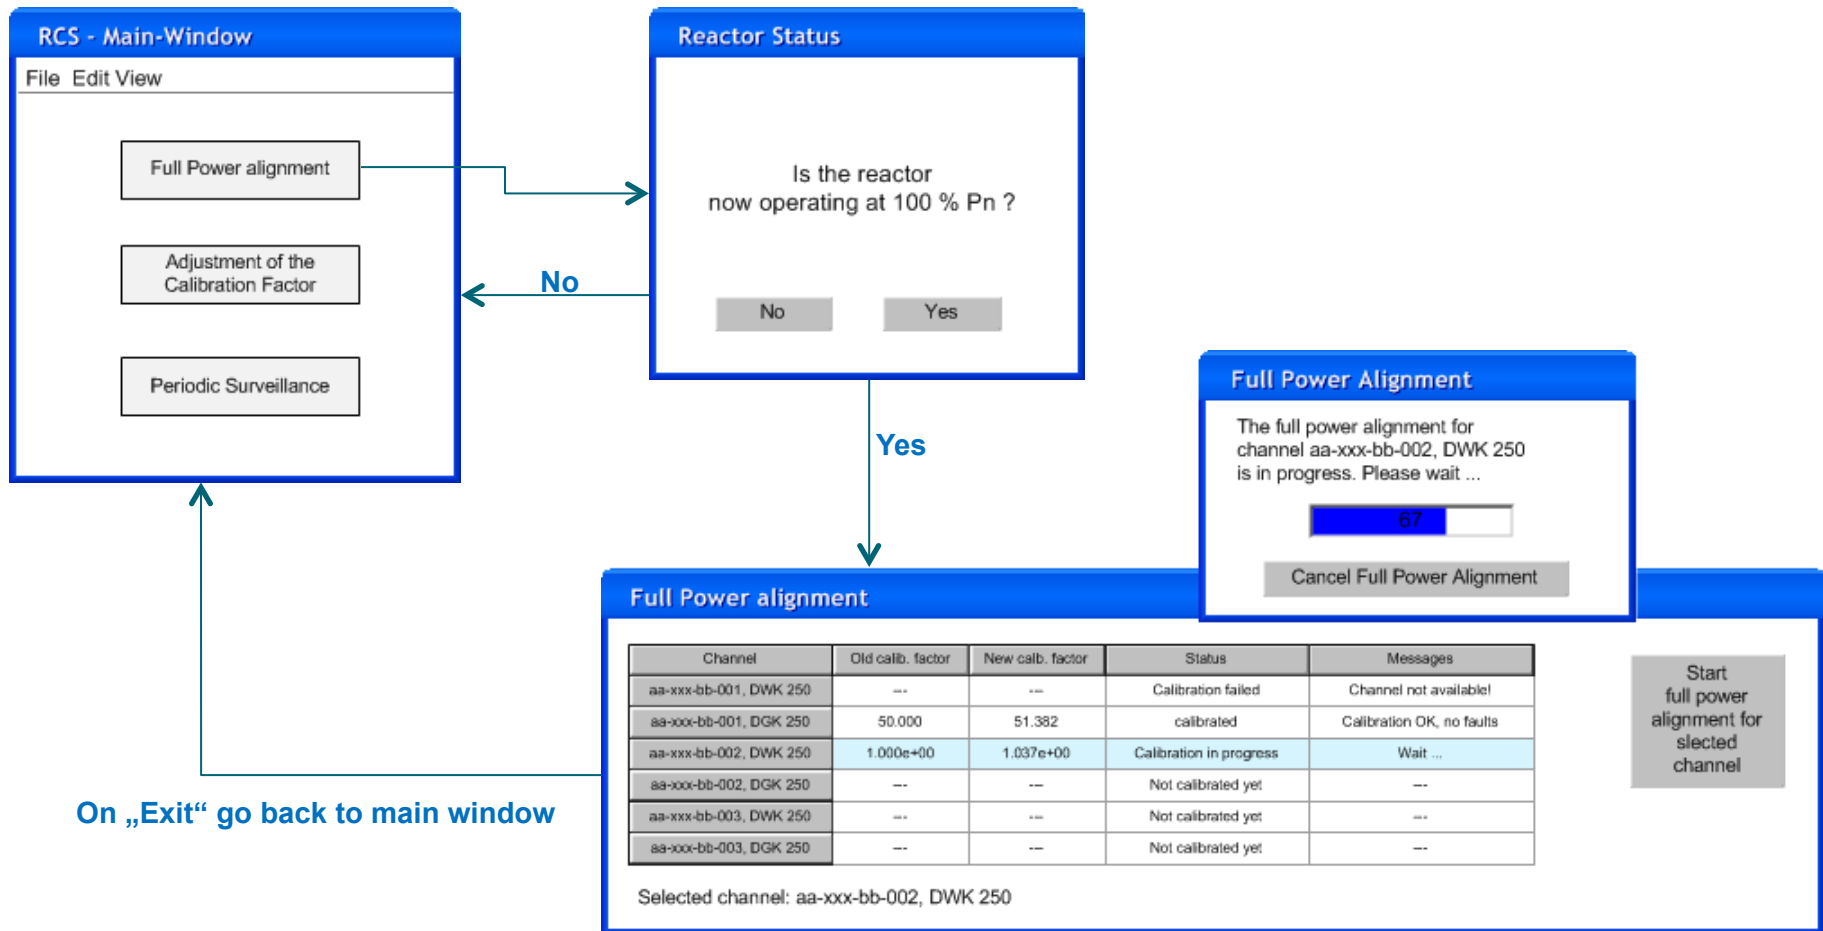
RCS - Main-Window

File Edit View

Full Power alignment

Adjustment of the Calibration Factor

Periodic Surveillance

Reactor Status

Is the reactor now operating at 100 % Pn ?

No

Yes

No

Yes

Full Power Alignment

The full power alignment for channel aa-xxx-bb-002, DWK 250 is in progress. Please wait ...

67

Cancel Full Power Alignment

Full Power alignment

| Channel | Old calib. factor | New calib. factor | Status | Messages |
|---|---|---|---|---|
| aa-xxx-bb-001, DWK 250 | --- | --- | Calibration failed | Channel not available! |
| aa-xxx-bb-001, DGK 250 | 50.000 | 51.382 | calibrated | Calibration OK, no faults |
| aa-xxx-bb-002, DWK 250 | 1.000e+00 | 1.037e+00 | Calibration in progress | Wait ... |
| aa-xxx-bb-002, DGK 250 | --- | --- | Not calibrated yet | --- |
| aa-xxx-bb-003, DWK 250 | --- | --- | Not calibrated yet | --- |
| aa-xxx-bb-003, DGK 250 | --- | --- | Not calibrated yet | --- |

Start full power alignment for slected channel

Selected channel: aa-xxx-bb-002, DWK 250

On „Exit“ go back to main window